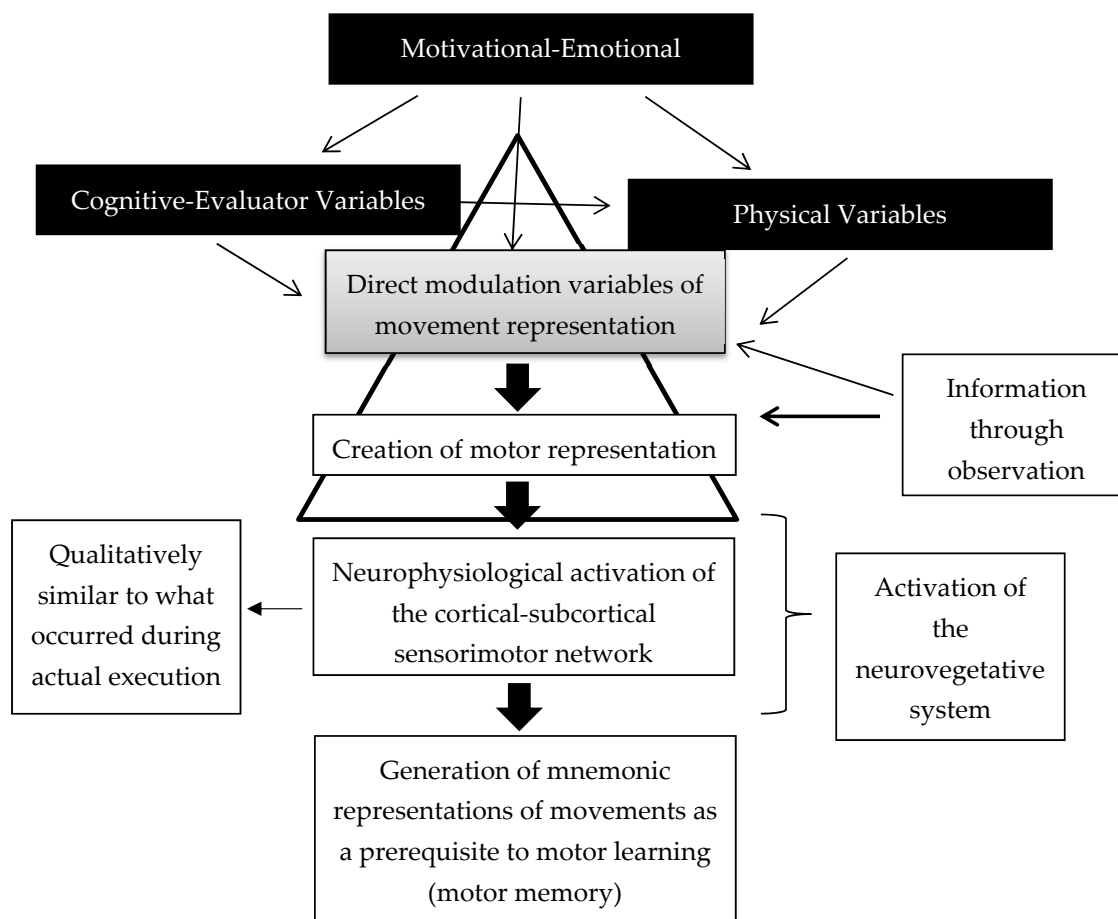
Motivational-Emotional

Cognitive-Evaluator Variables

Physical Variables

Direct modulation variables of movement representation

Information through observation

Creation of motor representation

Qualitatively similar to what occurred during actual execution

Neurophysiological activation of the cortical-subcortical sensorimotor network

Activation of the neurovegetative system

Generation of mnemonic representations of movements as a prerequisite to motor learning (motor memory)